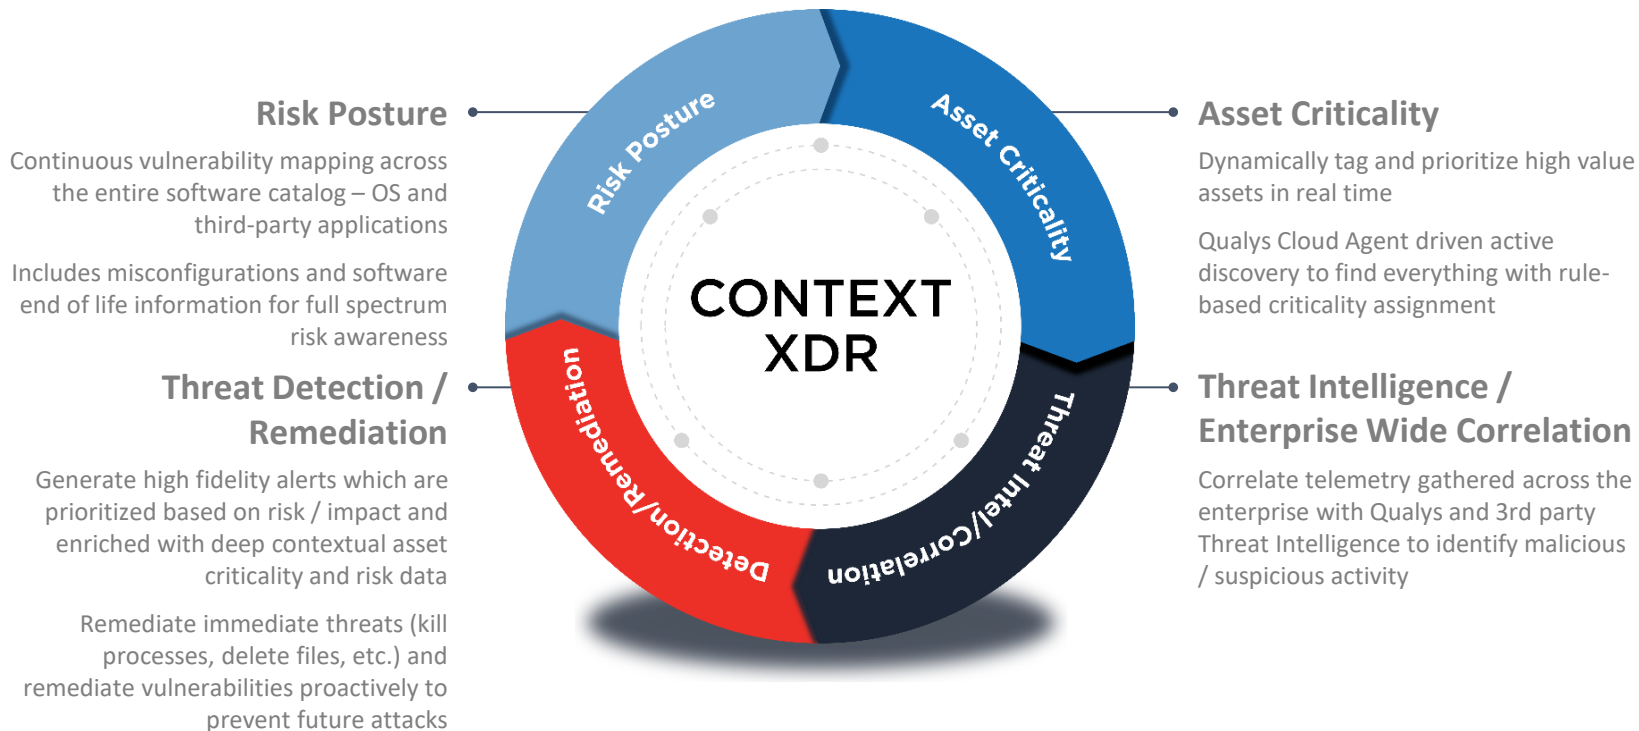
Risk Posture

Continuous vulnerability mapping across the entire software catalog – OS and third-party applications

Includes misconfigurations and software end of life information for full spectrum risk awareness

Threat Detection / Remediation

Generate high fidelity alerts which are prioritized based on risk / impact and enriched with deep contextual asset criticality and risk data

Remediate immediate threats (kill processes, delete files, etc.) and remediate vulnerabilities proactively to prevent future attacks

Risk Posture

Asset Criticality

CONTEXT XDR

Detection/Remediation

Threat Intel/Correlation

Asset Criticality

Dynamically tag and prioritize high value assets in real time

Qualys Cloud Agent driven active discovery to find everything with rule-based criticality assignment

Threat Intelligence / Enterprise Wide Correlation

Correlate telemetry gathered across the enterprise with Qualys and 3rd party Threat Intelligence to identify malicious / suspicious activity